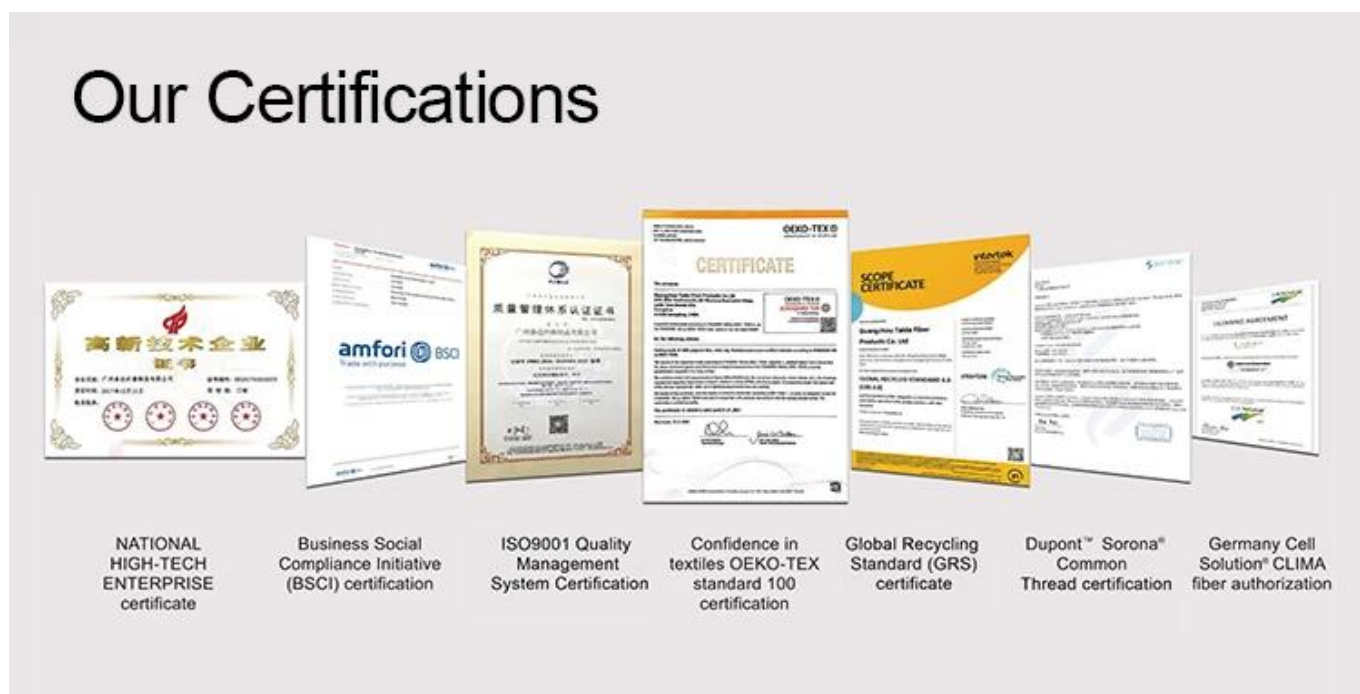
Our Certifications

高新技术企业
证书

amfori BSCI
Trade with purpose

质量管理体系认证证书

OEKO-TEX
CERTIFICATE

SCOPE CERTIFICATE
intertek

LICENSING AGREEMENT

NATIONAL HIGH-TECH ENTERPRISE certificate

Business Social Compliance Initiative (BSCI) certification

ISO9001 Quality Management System Certification

Confidence in textiles OEKO-TEX standard 100 certification

Global Recycling Standard (GRS) certificate

Dupont™ Sorona® Common Thread certification

Germany Cell Solution® CLIMA fiber authorization